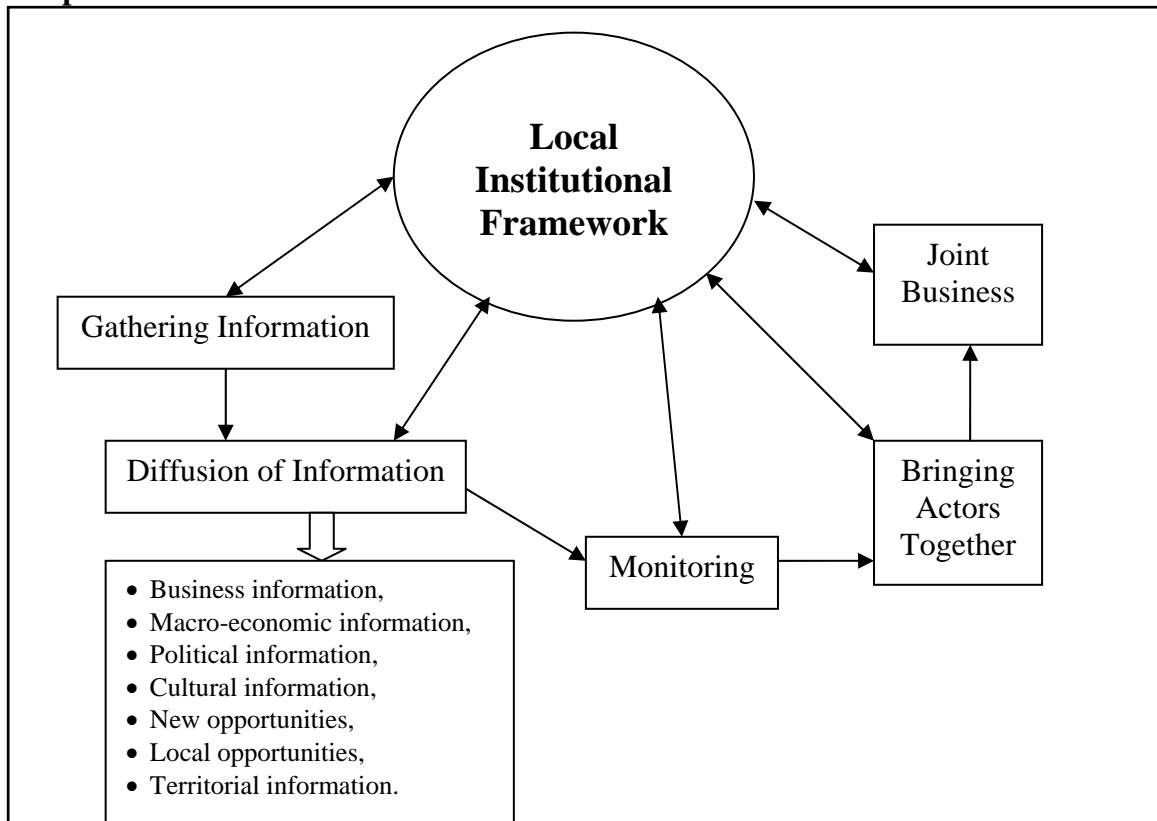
Local Institutional Framework

Gathering Information

Diffusion of Information

- Business information,
- Macro-economic information,
- Political information,
- Cultural information,
- New opportunities,
- Local opportunities,
- Territorial information.

Monitoring

Joint Business

Bringing Actors Together